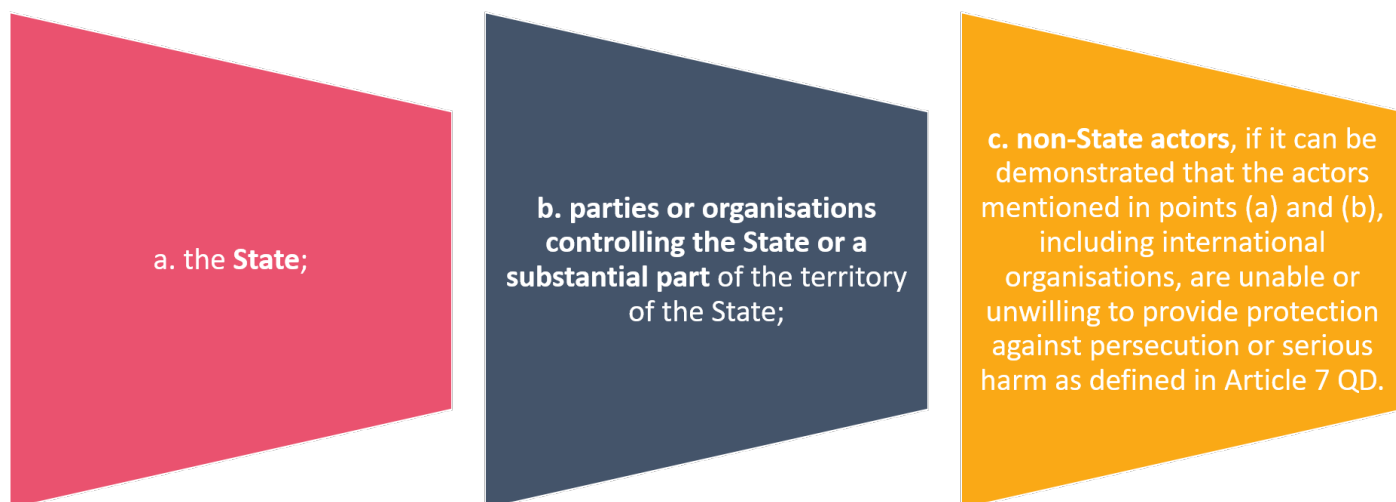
a. the State;

b. parties or organisations controlling the State or a substantial part of the territory of the State;

c. non-State actors, if it can be demonstrated that the actors mentioned in points (a) and (b), including international organisations, are unable or unwilling to provide protection against persecution or serious harm as defined in Article 7 QD.